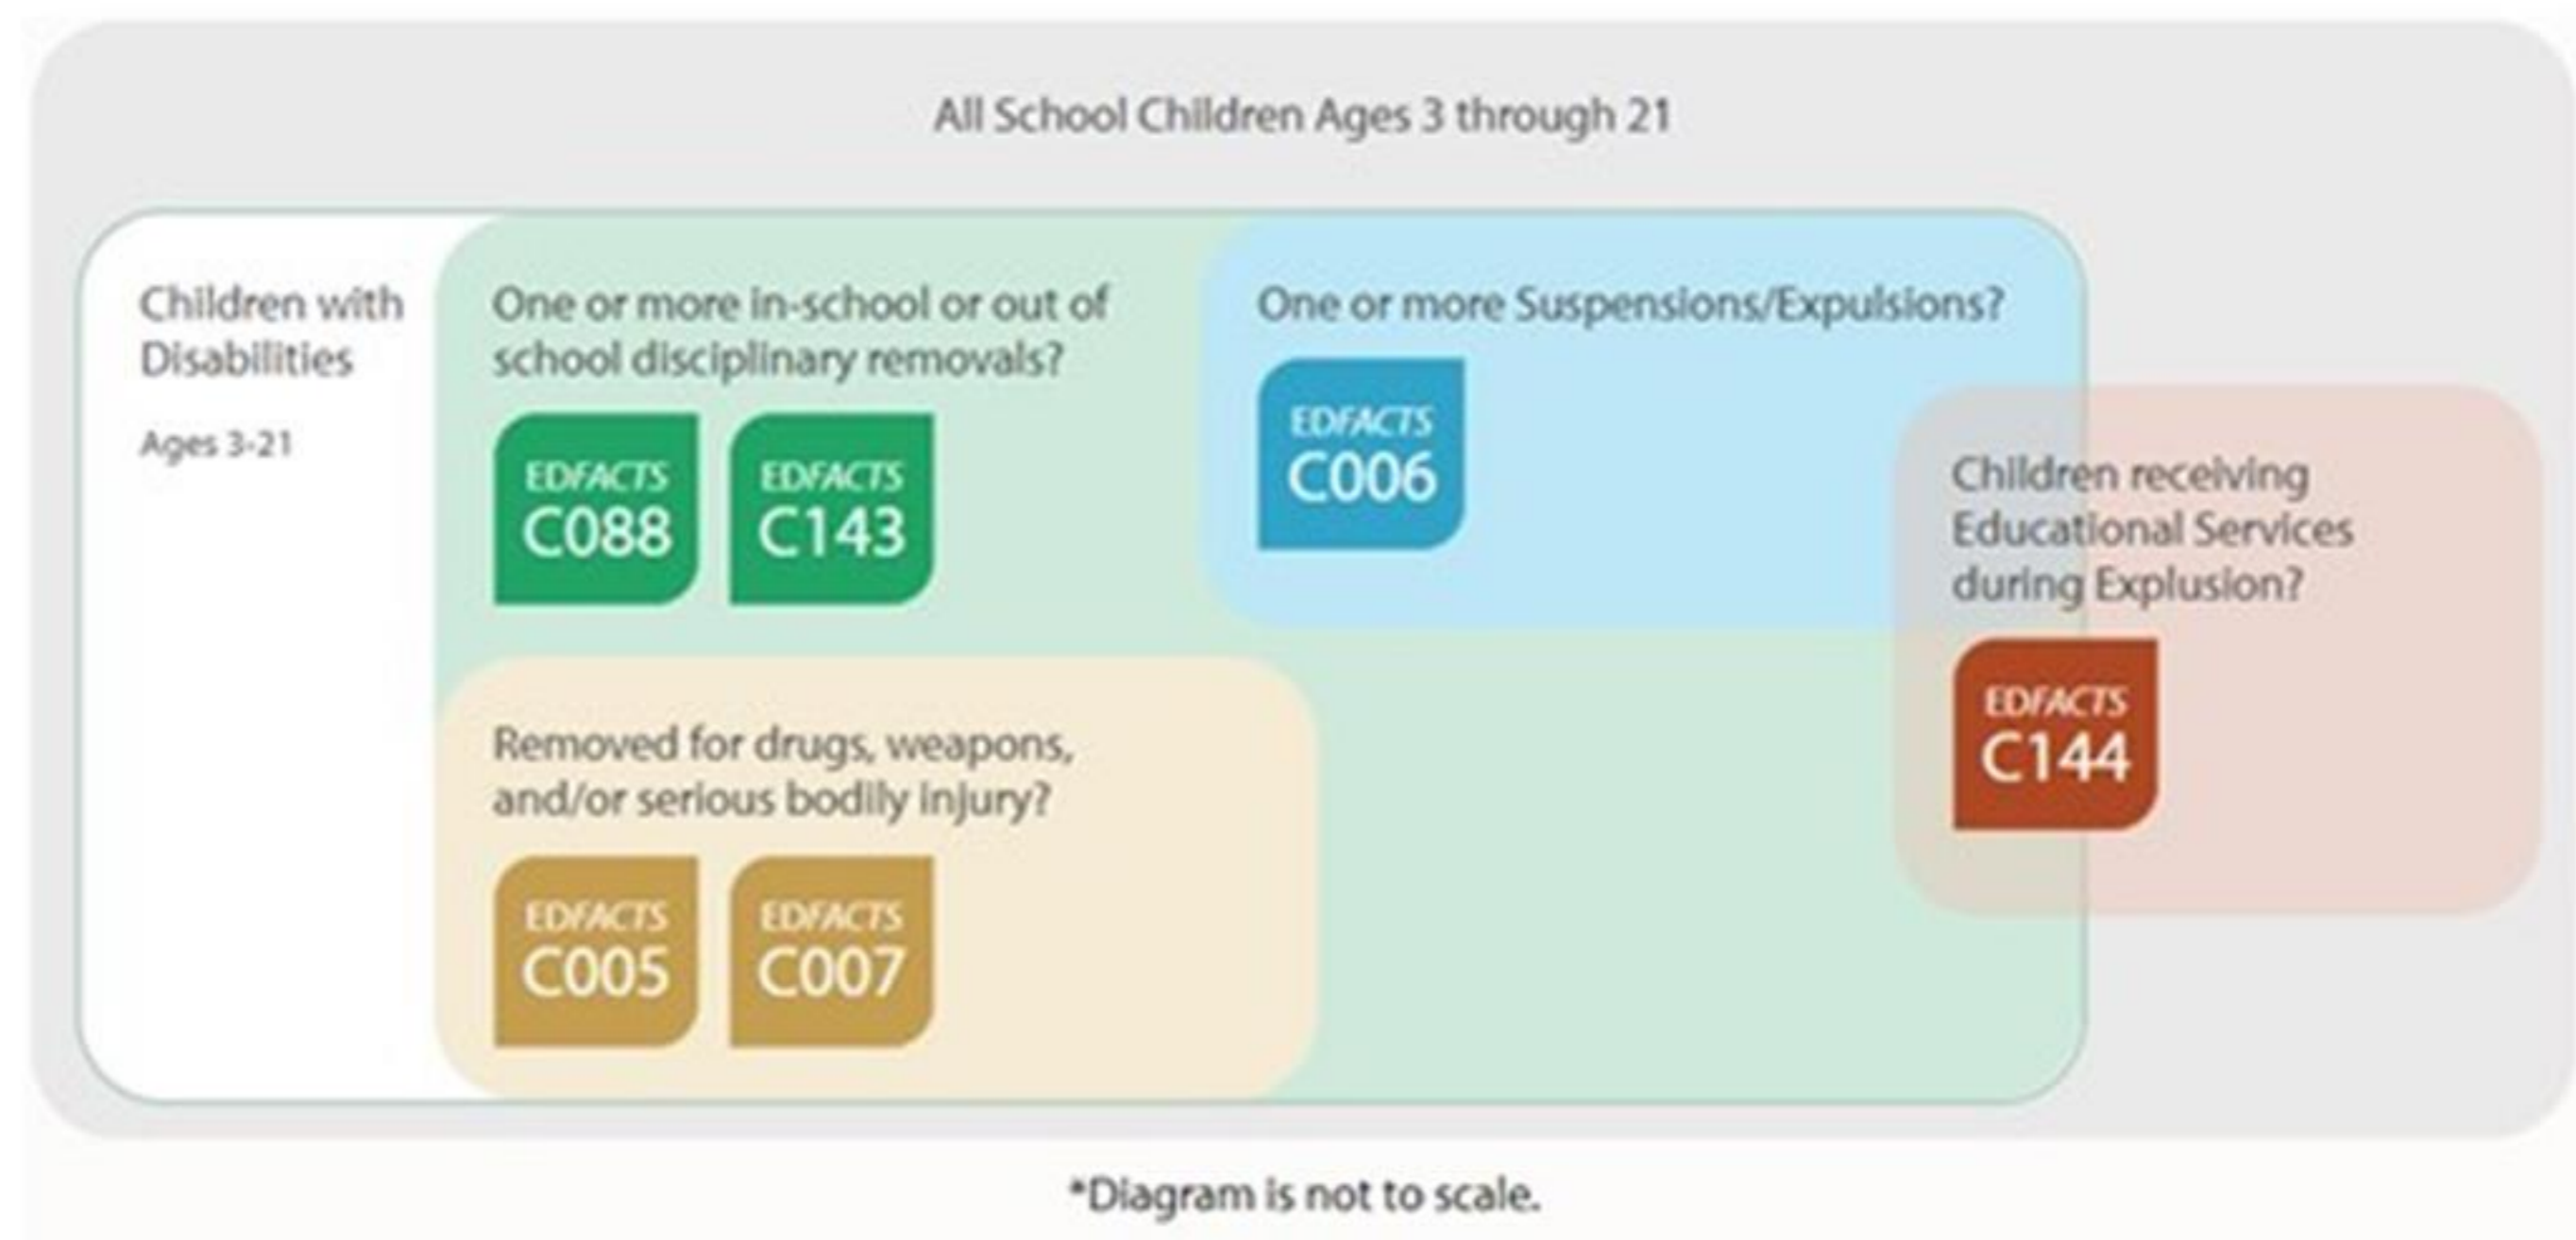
All School Children Ages 3 through 21

Children with Disabilities

Ages 3-21

One or more in-school or out of school disciplinary removals?

EDFACTS C088

EDFACTS C143

One or more Suspensions/Expulsions?

EDFACTS C006

Children receiving Educational Services during Explusion?

EDFACTS C144

Removed for drugs, weapons, and/or serious bodily injury?

EDFACTS C005

EDFACTS C007

*Diagram is not to scale.